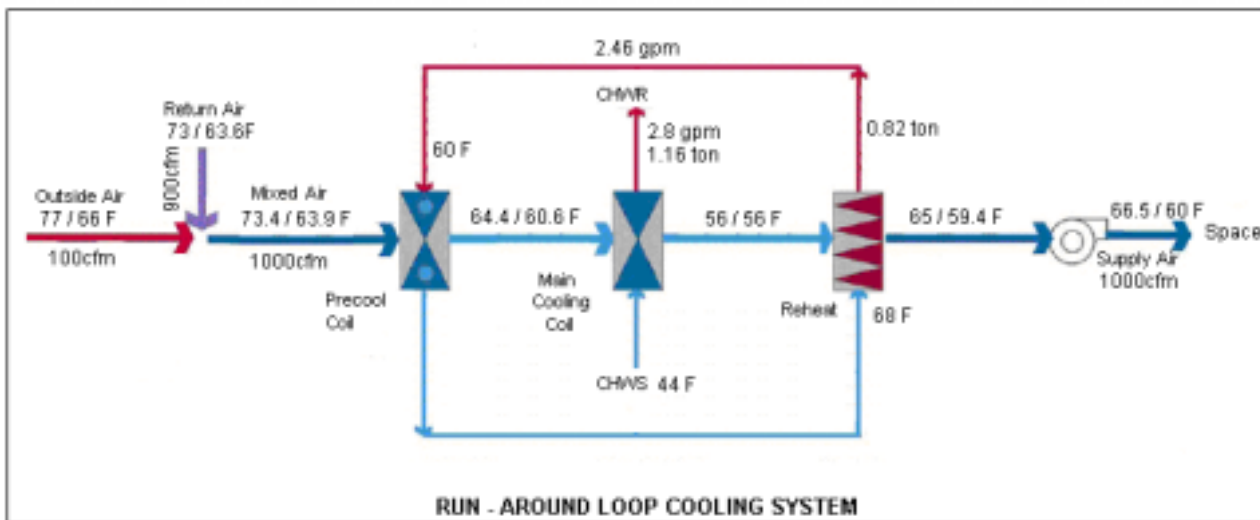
2.46 gpm

Return Air
73 / 63.6F

900cfm

Outside Air
77 / 66 F

100cfm

Mixed Air
73.4 / 63.9 F

1000cfm

60 F

Precool
Coil

CHWR

2.8 gpm
1.16 ton

64.4 / 60.6 F

Main
Cooling
Coil

CHWS 44 F

56 / 56 F

0.82 ton

Reheat

68 F

65 / 59.4 F

66.5 / 60 F

Supply Air
1000cfm

Space

RUN - AROUND LOOP COOLING SYSTEM